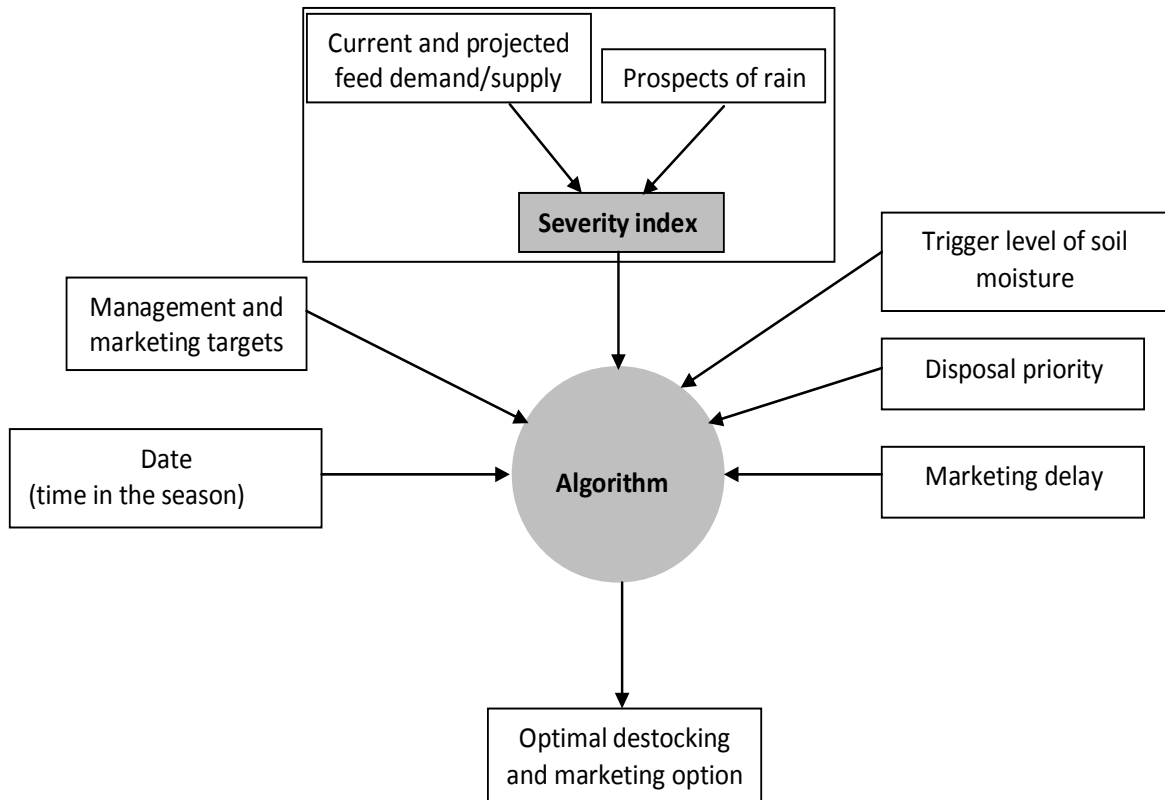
Current and projected feed demand/supply

Prospects of rain

Severity index

Trigger level of soil moisture

Management and marketing targets

Disposal priority

Date (time in the season)

Algorithm

Marketing delay

Optimal destocking and marketing option